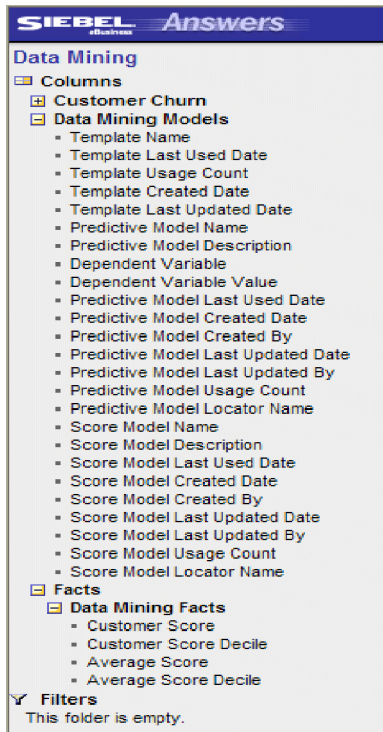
SIEBEL eBusiness Answers

Data Mining

Columns

Customer Churn

Data Mining Models

- Template Name
- Template Last Used Date
- Template Usage Count
- Template Created Date
- Template Last Updated Date
- Predictive Model Name
- Predictive Model Description
- Dependent Variable
- Dependent Variable Value
- Predictive Model Last Used Date
- Predictive Model Created Date
- Predictive Model Created By
- Predictive Model Last Updated Date
- Predictive Model Last Updated By
- Predictive Model Usage Count
- Predictive Model Locator Name
- Score Model Name
- Score Model Description
- Score Model Last Used Date
- Score Model Created Date
- Score Model Created By
- Score Model Last Updated Date
- Score Model Last Updated By
- Score Model Usage Count
- Score Model Locator Name

Facts

Data Mining Facts

- Customer Score
- Customer Score Decile
- Average Score
- Average Score Decile

Filters

This folder is empty.